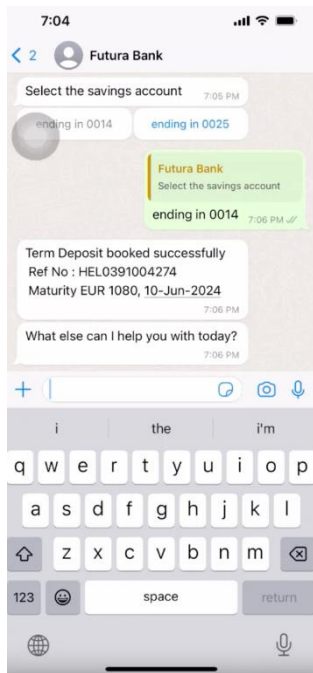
7:04

< 2 Futura Bank

Select the savings account 7:05 PM

ending in 0014 ending in 0025

Futura Bank
Select the savings account

ending in 0014 7:06 PM

Term Deposit booked successfully
Ref No : HEL0391004274
Maturity EUR 1080, 10-Jun-2024
7:06 PM

What else can I help you with today?
7:06 PM

+

i the i'm

q w e r t y u i o p
a s d f g h j k l
z x c v b n m
123 space return